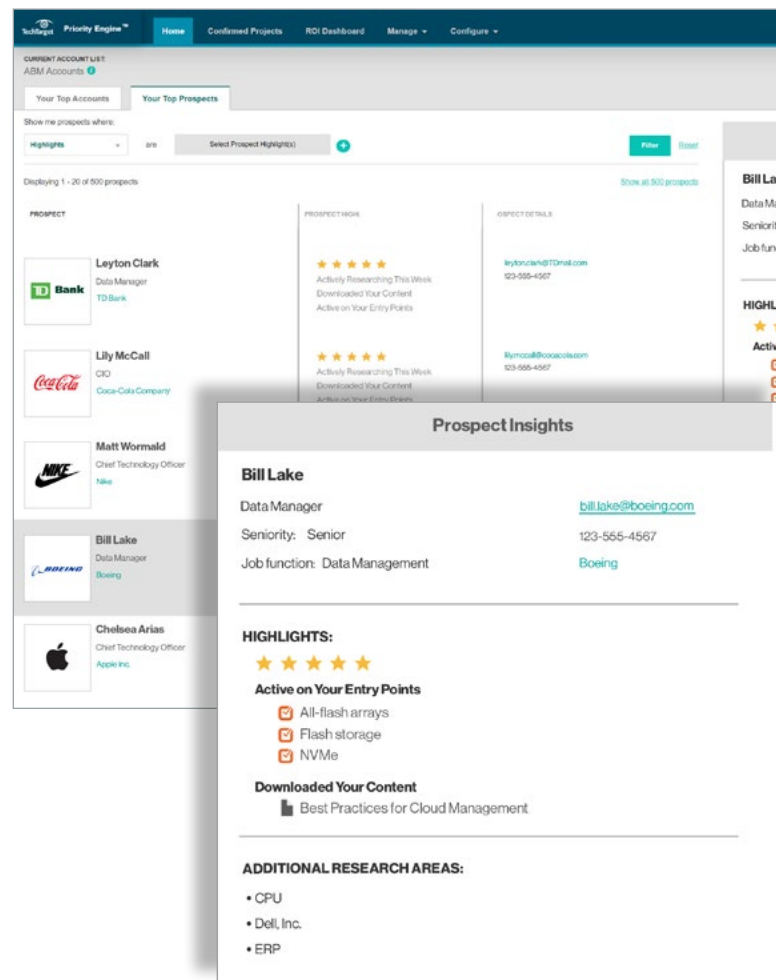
TechTarget Priority Engine™ Home Confirmed Projects ROI Dashboard Manage ▾ Configure ▾

CURRENT ACCOUNT LIST
ABM Accounts

Your Top Accounts | Your Top Prospects

Show me prospects where:
Highlights are Select Prospect Highlight(s) Filter Reset

Displaying 1 - 20 of 500 prospects Show all 500 prospects

PROSPECT | PROSPECT HIGHL | OSPECT DETAILS

TD Bank
Leyton Clark
Data Manager
TD Bank
★★★★★
Actively Researching This Week
Downloaded Your Content
Active on Your Entry Points
leyton.clark@TDmail.com
123-555-4567

Coca-Cola
Lily McCall
CIO
Coca-Cola Company
★★★★★
Actively Researching This Week
Downloaded Your Content
Active on Your Entry Points
lilymccall@cocacola.com
123-555-4567

NIKE
Matt Wormald
Chief Technology Officer
Nike

BOEING
Bill Lake
Data Manager
Boeing

Chelsea Arias
Chief Technology Officer
Apple Inc.

Bill La
Data Ma
Seniorit
Job fun
HIGHL
Activ

Prospect Insights

Bill Lake
Data Manager bill.lake@boeing.com
Seniority: Senior 123-555-4567
Job function: Data Management Boeing

HIGHLIGHTS:
★★★★★
Active on Your Entry Points
All-flash arrays
Flash storage
NVMe
Downloaded Your Content
Best Practices for Cloud Management

ADDITIONAL RESEARCH AREAS:
• CPU
• Dell, Inc.
• ERP